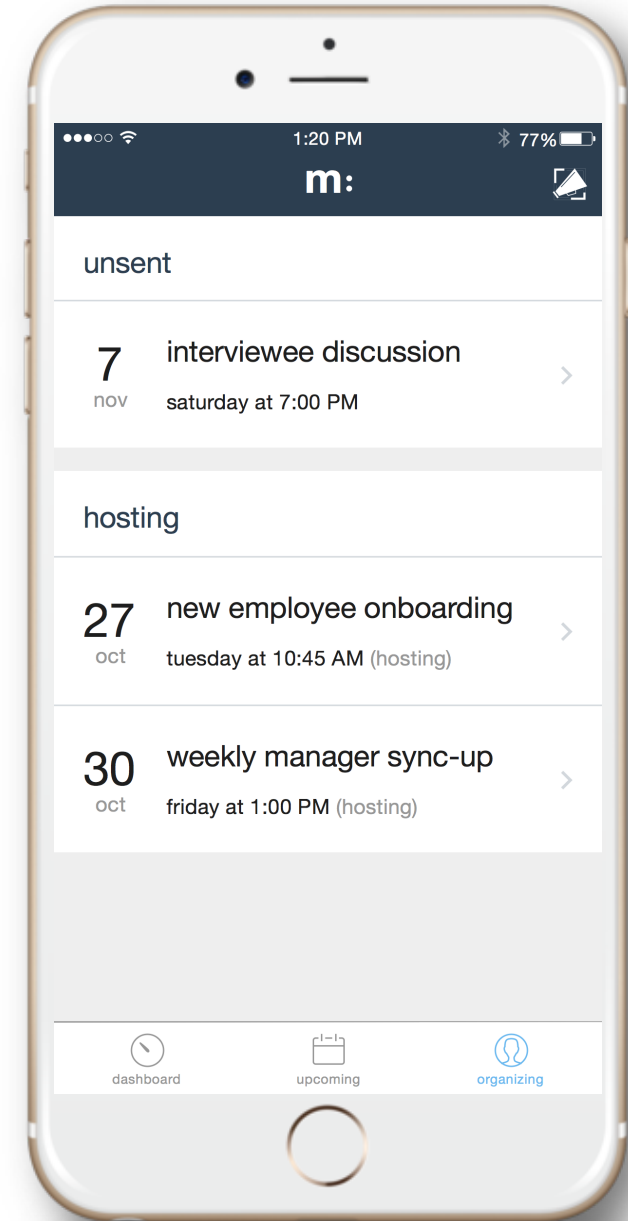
●●●○○ 1:20 PM 77%

m:

unsent

7
nov
interviewee discussion
saturday at 7:00 PM

hosting

27
oct
new employee onboarding
tuesday at 10:45 AM (hosting)

30
oct
weekly manager sync-up
friday at 1:00 PM (hosting)

dashboard
upcoming
organizing